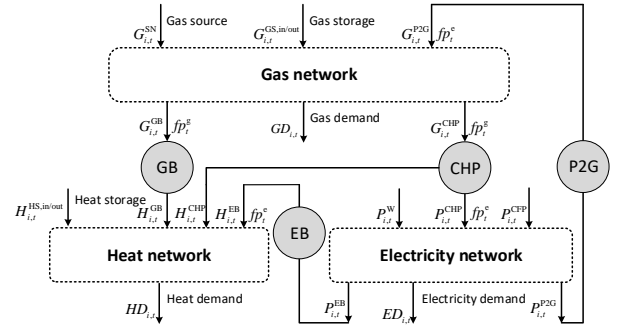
$G_{i,t}^{\mathrm{SN}}$ Gas source

$G_{i,t}^{\mathrm{GS,in/out}}$ Gas storage

$G_{i,t}^{\mathrm{P2G}}$ $fp_t^{\mathrm{e}}$

**Gas network**

$G_{i,t}^{\mathrm{GB}}$ $fp_t^{\mathrm{g}}$

$GD_{i,t}$ Gas demand

$G_{i,t}^{\mathrm{CHP}}$ $fp_t^{\mathrm{g}}$

GB

CHP

P2G

$H_{i,t}^{\mathrm{HS,in/out}}$ Heat storage

$H_{i,t}^{\mathrm{GB}}$

$H_{i,t}^{\mathrm{CHP}}$

$H_{i,t}^{\mathrm{EB}}$ $fp_t^{\mathrm{e}}$

EB

$P_{i,t}^{\mathrm{W}}$

$P_{i,t}^{\mathrm{CHP}}$ $fp_t^{\mathrm{e}}$

$P_{i,t}^{\mathrm{CFP}}$

**Heat network**

**Electricity network**

$HD_{i,t}$ Heat demand

$P_{i,t}^{\mathrm{EB}}$

$ED_{i,t}$ Electricity demand

$P_{i,t}^{\mathrm{P2G}}$